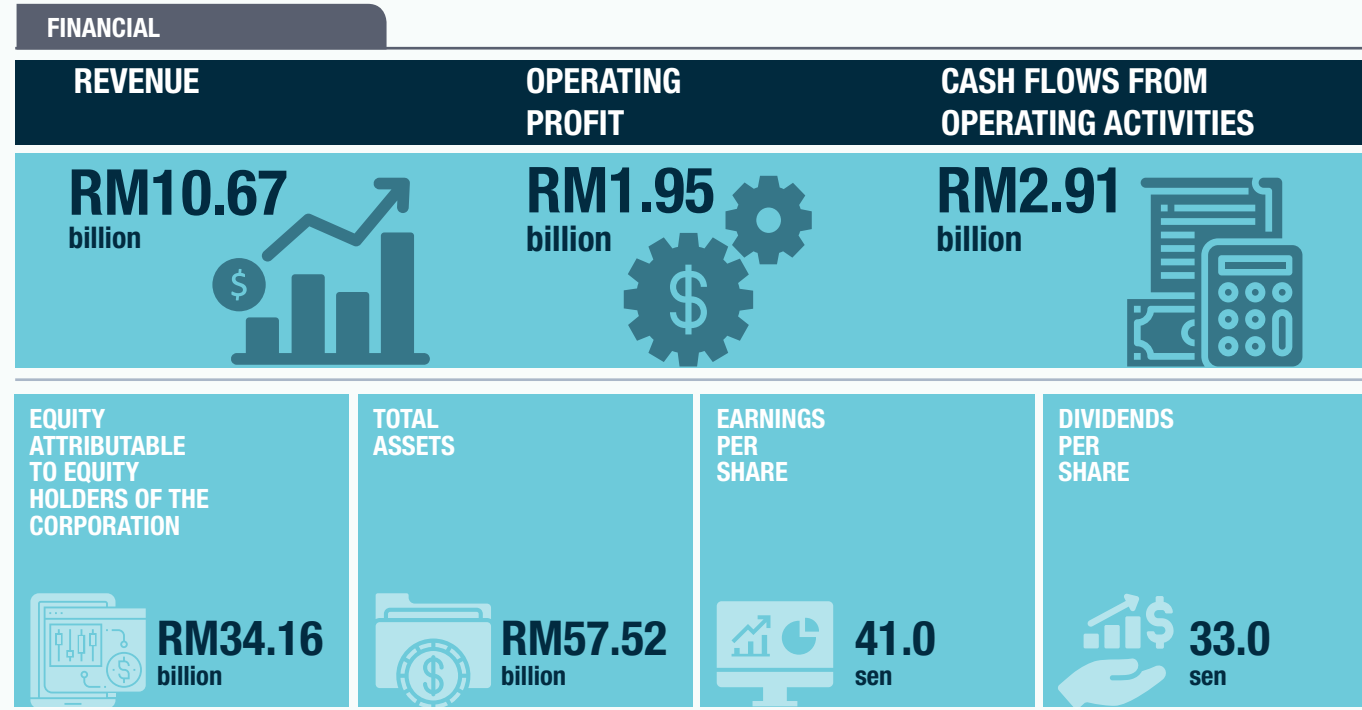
FINANCIAL

REVENUE

RM10.67 billion

OPERATING PROFIT

RM1.95 billion

CASH FLOWS FROM OPERATING ACTIVITIES

RM2.91 billion

EQUITY ATTRIBUTABLE TO EQUITY HOLDERS OF THE CORPORATION

RM34.16 billion

TOTAL ASSETS

RM57.52 billion

EARNINGS PER SHARE

41.0 sen

DIVIDENDS PER SHARE

33.0 sen